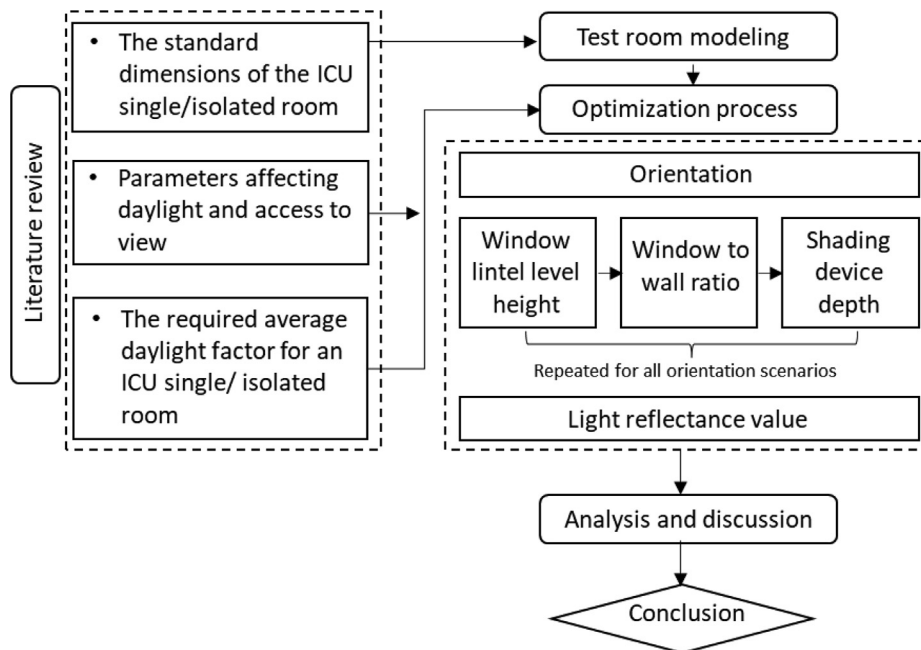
Literature review

• The standard dimensions of the ICU single/isolated room

• Parameters affecting daylight and access to view

• The required average daylight factor for an ICU single/ isolated room

Test room modeling

Optimization process

Orientation

Window lintel level height

Window to wall ratio

Shading device depth

Repeated for all orientation scenarios

Light reflectance value

Analysis and discussion

Conclusion